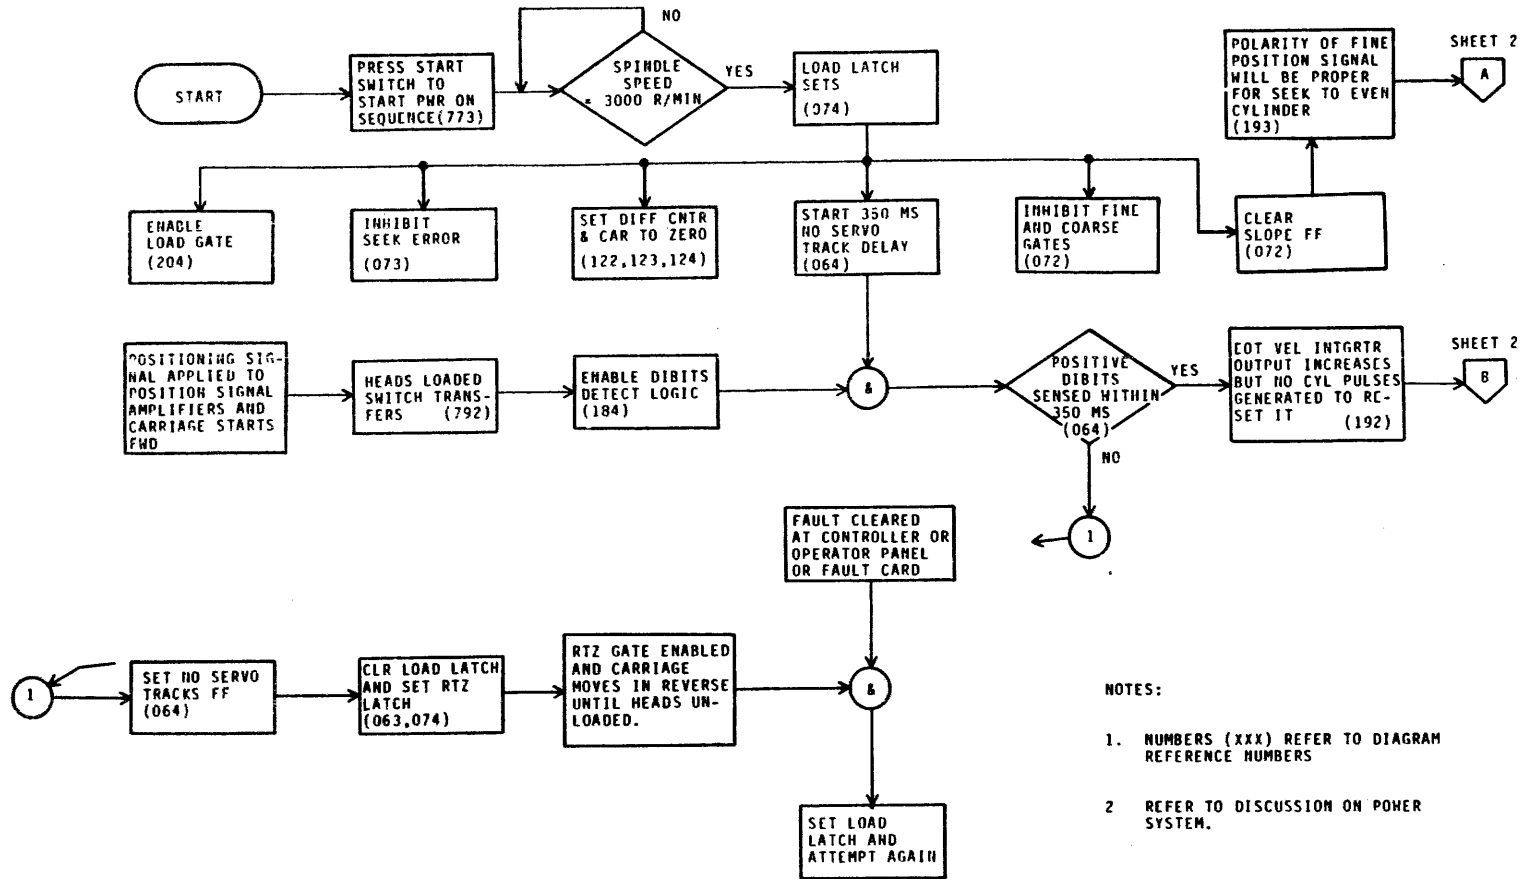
START

PRESS START SWITCH TO START PWR ON SEQUENCE(773)

NO

SPINDLE SPEED ≈ 3000 R/MIN

YES

LOAD LATCH SETS (074)

POLARITY OF FINE POSITION SIGNAL WILL BE PROPER FOR SEEK TO EVEN CYLINDER (193)

SHEET 2

A

ENABLE LOAD GATE (204)

INHIBIT SEEK ERROR (073)

SET DIFF CNTR & CAR TO ZERO (122,123,124)

START 350 MS NO SERVO TRACK DELAY (064)

INHIBIT FINE AND COARSE GATES (072)

CLEAR SLOPE FF (072)

POSITIONING SIGNAL APPLIED TO POSITION SIGNAL AMPLIFIERS AND CARRIAGE STARTS FWD

HEADS LOADED SWITCH TRANSFERS (792)

ENABLE DIBITS DETECT LOGIC (184)

&

POSITIVE DIBITS SENSED WITHIN 350 MS (064)

YES

EOT VEL INTGRTR OUTPUT INCREASES BUT NO CYL PULSES GENERATED TO RESET IT (192)

SHEET 2

B

NO

1

FAULT CLEARED AT CONTROLLER OR OPERATOR PANEL OR FAULT CARD

1

SET NO SERVO TRACKS FF (064)

CLR LOAD LATCH AND SET RTZ LATCH (063,074)

RTZ GATE ENABLED AND CARRIAGE MOVES IN REVERSE UNTIL HEADS UNLOADED.

&

SET LOAD LATCH AND ATTEMPT AGAIN

NOTES:

1. NUMBERS (XXX) REFER TO DIAGRAM REFERENCE NUMBERS

2 REFER TO DISCUSSION ON POWER SYSTEM.